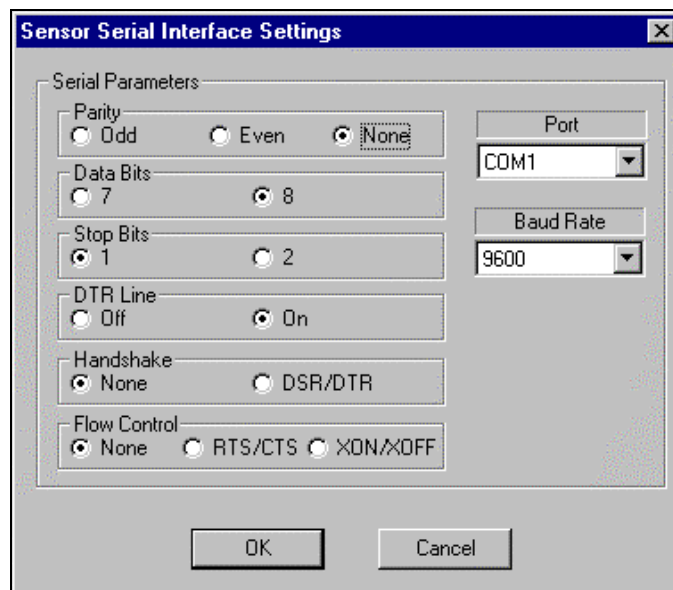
Sensor Serial Interface Settings

Serial Parameters

Parity
Odd
Even
None

Data Bits
7
8

Stop Bits
1
2

DTR Line
Off
On

Handshake
None
DSR/DTR

Flow Control
None
RTS/CTS
XON/XOFF

Port
COM1

Baud Rate
9600

OK
Cancel